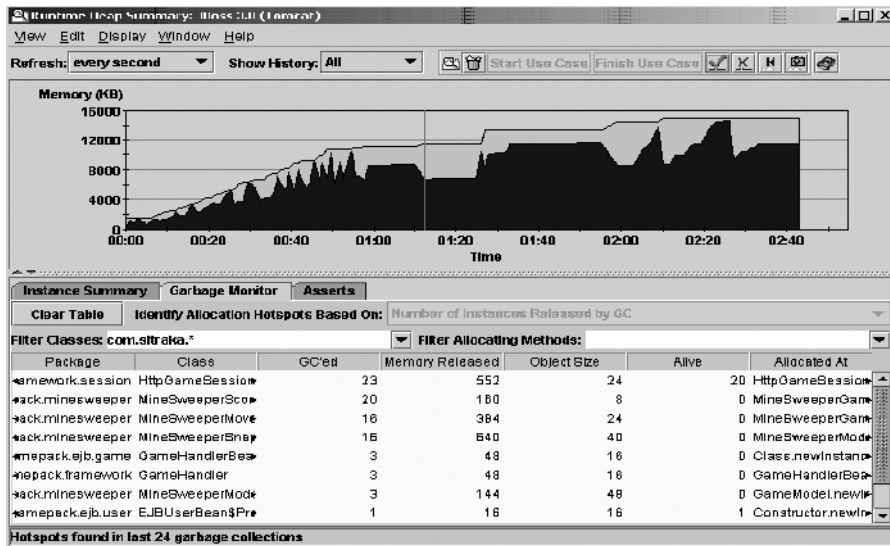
Runtime Heap Summary: JBoss 3.0 (Tomcat)

View Edit Display Window Help

Refresh: every second Show History: All Start Use Case Finish Use Case

Memory (KB)

16000
12000
8000
4000
0

00:00 00:20 00:40 01:00 01:20 01:40 02:00 02:20 02:40

Time

Instance Summary Garbage Monitor Asserts

Clear Table Identify Allocation Hotspots Based On: Number of Instances Released by GC

Filter Classes: com.sitraka.* Filter Allocating Methods:

| Package | Class | GC'ed | Memory Released | Object Size | Alive | Allocated At |
|---|---|---|---|---|---|---|
| ◂amework.session | HttpGameSession▸ | 23 | 552 | 24 | 20 | HttpGameSession▸ |
| ◂ack.minesweeper | MineSweeperSco▸ | 20 | 160 | 8 | 0 | MineSweeperGam▸ |
| ◂ack.minesweeper | MineSweeperMove | 16 | 384 | 24 | 0 | MineSweeperGam▸ |
| ◂ack.minesweeper | MineSweeperSnap | 16 | 640 | 40 | 0 | MineSweeperMode |
| ◂amepack.ejb.game | GameHandlerBea▸ | 3 | 48 | 16 | 0 | Class.newInstanc▸ |
| ◂nepack.framework | GameHandler | 3 | 48 | 16 | 0 | GameHandlerBea▸ |
| ◂ack.minesweeper | MineSweeperMode | 3 | 144 | 48 | 0 | GameModel.newI▸ |
| ◂amepack.ejb.user | EJBUserBean$Pre | 1 | 16 | 16 | 1 | Constructor.newIn▸ |

Hotspots found in last 24 garbage collections